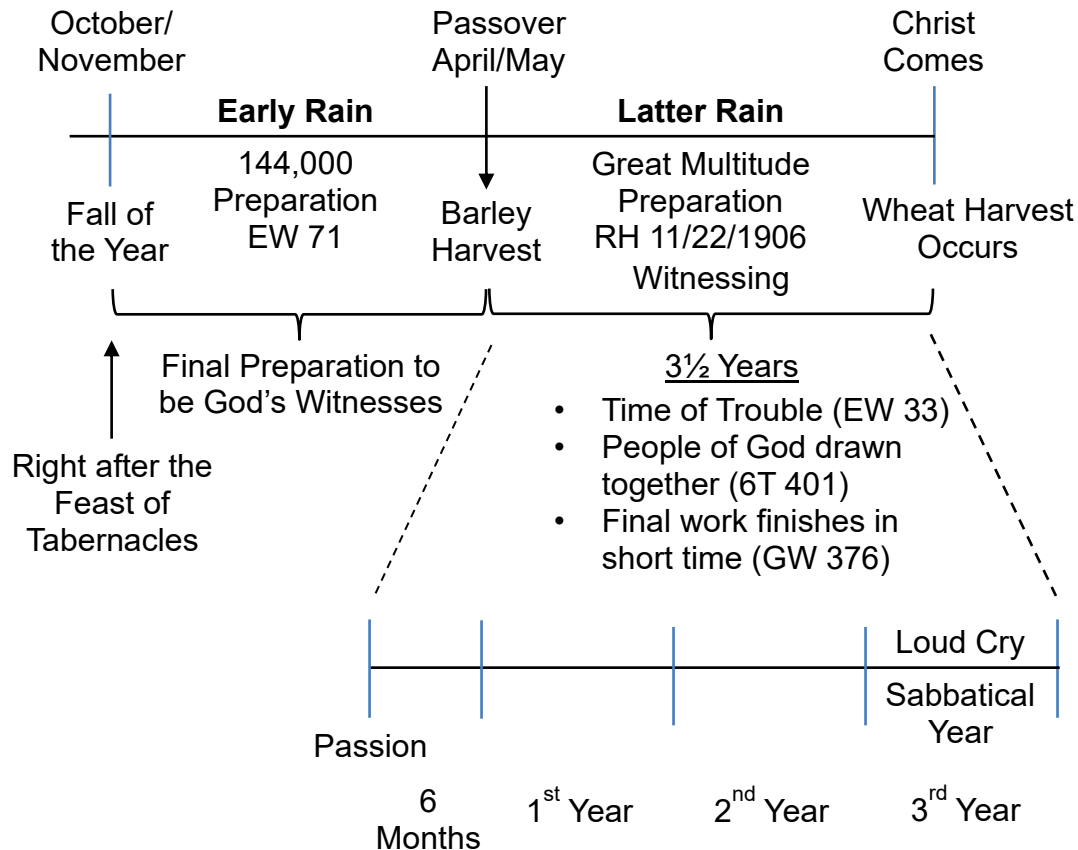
October/ November

Passover April/May

Christ Comes

Early Rain

Latter Rain

144,000 Preparation EW 71

Fall of the Year

Barley Harvest

Great Multitude Preparation RH 11/22/1906 Witnessing

Wheat Harvest Occurs

Final Preparation to be God's Witnesses

Right after the Feast of Tabernacles

3½ Years
• Time of Trouble (EW 33)
• People of God drawn together (6T 401)
• Final work finishes in short time (GW 376)

Loud Cry

Sabbatical Year

Passion

6 Months

$1^{st}$ Year

$2^{nd}$ Year

$3^{rd}$ Year